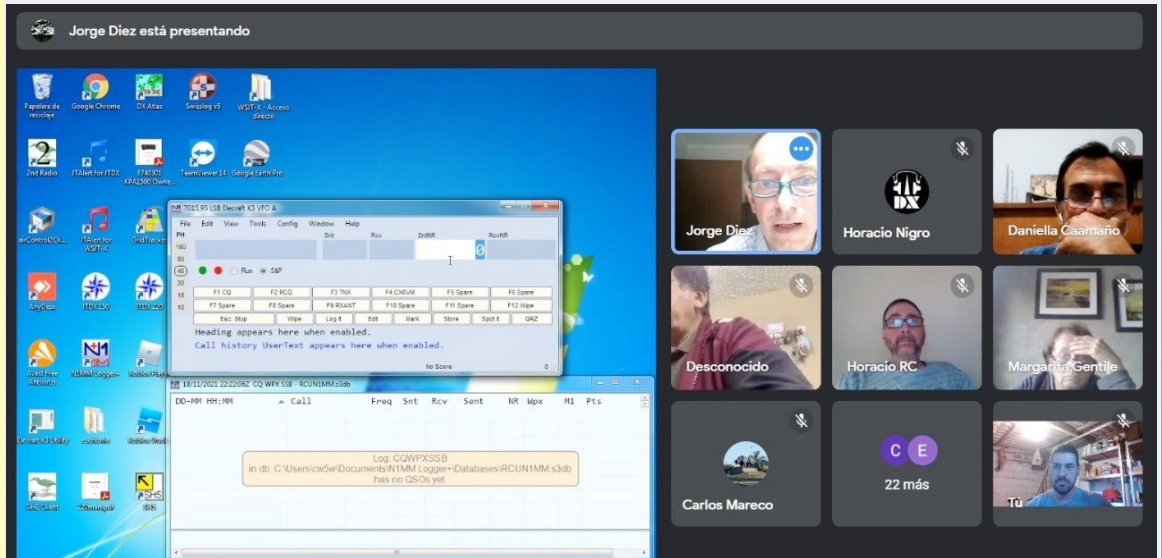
Jorge Diez está presentando

Papelera de reciclaje
Google Chrome
DX Atlas
Swisslog v5
WSJT-X - Acceso directo
2nd Radio
JTAlert for JTDX
E740301 KPA1500 Owne...
TeamViewer 11
Google Earth Pro
airControl2Cli...
JTAlert for WSJT-X
GridTracker
AnyDesk
JTDX 150
JTDX 220
Avast Free Antivirus
N1MM Logger+
Desert Utility
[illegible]
Radio Play
GHE Client
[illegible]
SH5

7015.95 LSB Elecraft K3 VFO A
File Edit View Tools Config Window Help
PH
160
80
40
20
15
10
Snt Rcv SntNR RcvNR
Run S&P
F1 CQ | F2 RCQ | F3 TNX | F4 CX6VM | F5 Spare | F6 Spare
F7 Spare | F8 Spare | F9 RXANT | F10 Spare | F11 Spare | F12 Wipe
Esc: Stop | Wipe | Log It | Edit | Mark | Store | Spot It | QRZ
Heading appears here when enabled.
Call history UserText appears here when enabled.
No Score 0

18/11/2021 22:22:06Z CQ WPX SSB - RCUN1MM.s3db
DD-MM HH:MM Call Freq Snt Rcv Sent NR Wpx M1 Pts
Log: CQWPXSSB
in db: C:\Users\cw5w\Documents\N1MM Logger+\Databases\RCUN1MM.s3db
has no QSOs yet

Jorge Diez
Horacio Nigro
Daniella Caamaño
Desconocido
Horacio RC
Margarita Gentile
Carlos Mareco
C E
22 más
Tú